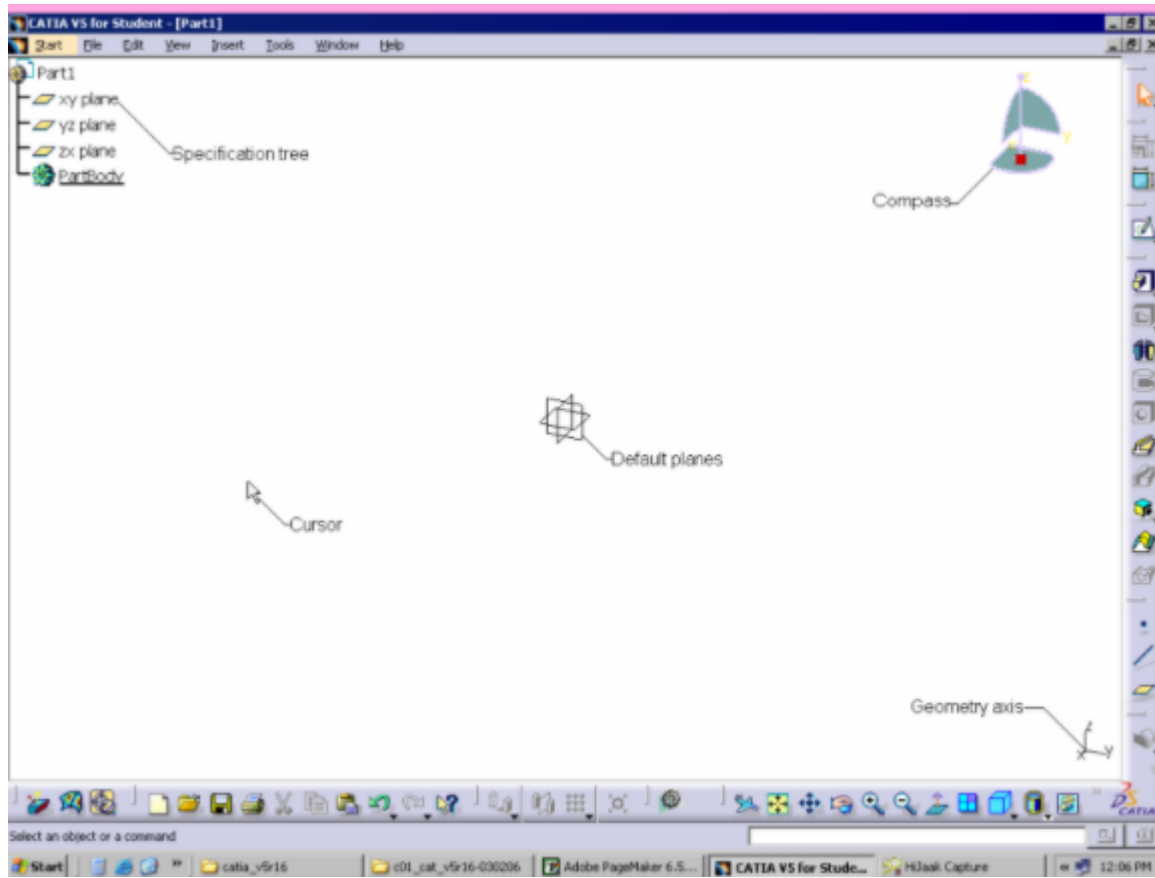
CATIA V5 for Student - [Part1]

Start File Edit View Insert Tools Window Help

Part1
xy plane
yz plane
zx plane
PartBody

Specification tree

Compass

z
y

Default planes

Cursor

Geometry axis

z
x
y

CATIA

Select an object or a command

Start
catia_v5r16
c01_cat_v5r16-030206
Adobe PageMaker 6.5...
CATIA V5 for Stude...
HiJaak Capture
12:06 PM